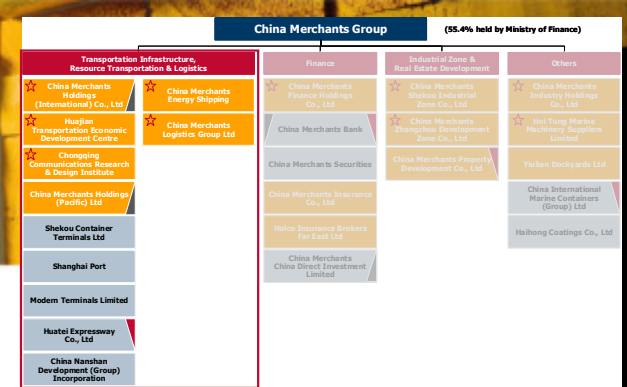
China Merchants Group

(55.4% held by Ministry of Finance)

Transportation Infrastructure, Resource Transportation & Logistics

China Merchants Holdings (International) Co., Ltd

China Merchants Energy Shipping

Huajian Transportation Economic Development Centre

China Merchants Logistics Group Ltd

Chongqing Communications Research & Design Institute

China Merchants Holdings (Pacific) Ltd

Shekou Container Terminals Ltd

Shanghai Port

Modern Terminals Limited

Huatei Expressway Co., Ltd

China Nanshan Development (Group) Incorporation

Finance

China Merchants Finance Holdings Co., Ltd

China Merchants Bank

China Merchants Securities

China Merchants Insurance Co., Ltd

Holco Insurance Brokers Far East Ltd

China Merchants China Direct Investment Limited

Industrial Zone & Real Estate Development

China Merchants Shekou Industrial Zone Co., Ltd

China Merchants Zhangzhou Development Zone Co., Ltd

China Merchants Property Development Co., Ltd

Others

China Merchants Industry Holdings Co., Ltd

Hai Tung Marine Machinery Suppliers Limited

Yiulian Dockyards Ltd

China International Marine Containers (Group) Ltd

Haihong Coatings Co., Ltd